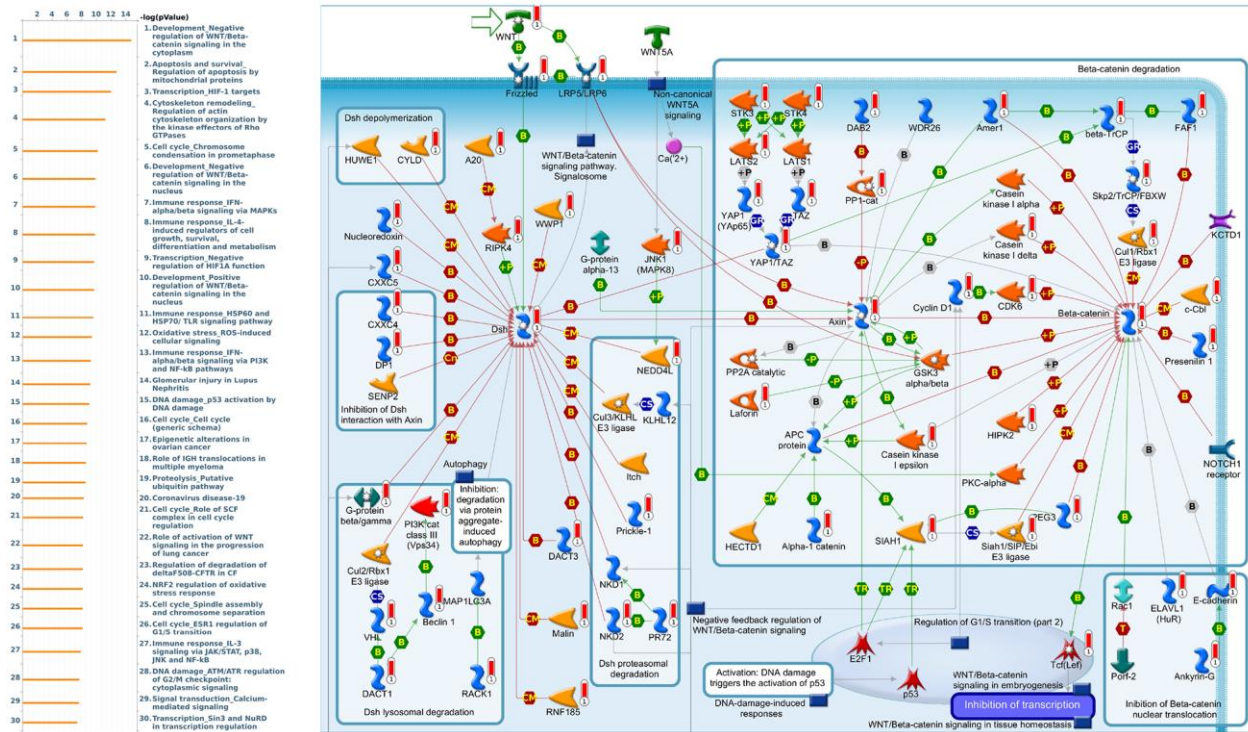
2 4 6 8 10 12 14 -log(pValue)

1 1. Development_Negative regulation of WNT/Beta-catenin signaling in the cytoplasm
2 2. Apoptosis and survival_Regulation of apoptosis by mitochondrial proteins
3 3. Transcription_HIF-1 targets
4 4. Cytoskeleton remodeling_Regulation of actin cytoskeleton organization by the kinase effectors of Rho GTPases
5 5. Cell cycle_Chromosome condensation in prometaphase
6 6. Development_Negative regulation of WNT/Beta-catenin signaling in the nucleus
7 7. Immune response_IFN-alpha/beta signaling via MAPKs
8 8. Immune response_IL-4-induced regulators of cell growth, survival, differentiation and metabolism
9 9. Transcription_Negative regulation of HIF1A function
10 10. Development_Positive regulation of WNT/Beta-catenin signaling in the nucleus
11 11. Immune response_HSP60 and HSP70/ TLR signaling pathway
12 12. Oxidative stress_ROS-induced cellular signaling
13 13. Immune response_IFN-alpha/beta signaling via PI3K and NF-kB pathways
14 14. Glomerular injury in Lupus Nephritis
15 15. DNA damage_p53 activation by DNA damage
16 16. Cell cycle_Cell cycle (generic schema)
17 17. Epigenetic alterations in ovarian cancer
18 18. Role of IGH translocations in multiple myeloma
19 19. Proteolysis_Putative ubiquitin pathway
20 20. Coronavirus disease-19
21 21. Cell cycle_Role of SCF complex in cell cycle regulation
22 22. Role of activation of WNT signaling in the progression of lung cancer
23 23. Regulation of degradation of deltaF508-CFTR in CF
24 24. NRF2 regulation of oxidative stress response
25 25. Cell cycle_Spindle assembly and chromosome separation
26 26. Cell cycle_ESR1 regulation of G1/S transition
27 27. Immune response_IL-3 signaling via JAK/STAT, p38, JNK and NF-kB
28 28. DNA damage_ATM/ATR regulation of G2/M checkpoint: cytoplasmic signaling
29 29. Signal transduction_Calcium-mediated signaling
30 30. Transcription_Sin3 and NuRD in transcription regulation

WNT
Frizzled
LRP5/LRP6
WNT5A
Non-canonical WNT5A signaling
Ca(2+)
WNT/Beta-catenin signaling pathway. Signalosome
Dsh depolymerization
HUWE1
CYLD
A20
WWP1
RIPK4
Nucleoredoxin
CXXC5
CXXC4
DP1
SENP2
Inhibition of Dsh interaction with Axin
Dsh
G-protein alpha-13
JNK1 (MAPK8)
NEDD4L
Cul3/KLHL E3 ligase
KLHL12
Itch
Prickle-1
Autophagy
Inhibition: degradation via protein aggregate-induced autophagy
G-protein beta/gamma
PI3K cat class III (Vps34)
Cul2/Rbx1 E3 ligase
VHL
Beclin 1
MAP1LG3A
DACT1
RACK1
Dsh lysosomal degradation
DACT3
NKD1
NKD2
PR72
Malin
RNF185
Dsh proteasomal degradation
Negative feedback regulation of WNT/Beta-catenin signaling
Beta-catenin degradation
STK3
STK4
LATS2
LATS1
YAP1 (YAP65)
TAZ
YAP1/TAZ
DAB2
WDR26
Amer1
beta-TrCP
FAF1
Skp2/TrCP/FBXW
PP1-cat
Casein kinase I alpha
Casein kinase I delta
Cul1/Rbx1 E3 ligase
KCTD1
Axin
Cyclin D1
CDK6
Beta-catenin
c-Cbl
Presenilin 1
PP2A catalytic
GSK3 alpha/beta
Laforin
HIPK2
APC protein
Casein kinase I epsilon
PKC-alpha
NOTCH1 receptor
HECTD1
Alpha-1 catenin
SIAH1
EG3
Siah1/SIP/Ebi E3 ligase
Regulation of G1/S transition (part 2)
E2F1
p53
Tcf(Lef)
Activation: DNA damage triggers the activation of p53
DNA-damage-induced responses
WNT/Beta-catenin signaling in embryogenesis
Inhibition of transcription
WNT/Beta-catenin signaling in tissue homeostasis
Rac1
ELAVL1 (HuR)
E-cadherin
Porf-2
Ankyrin-G
Inhibition of Beta-catenin nuclear translocation